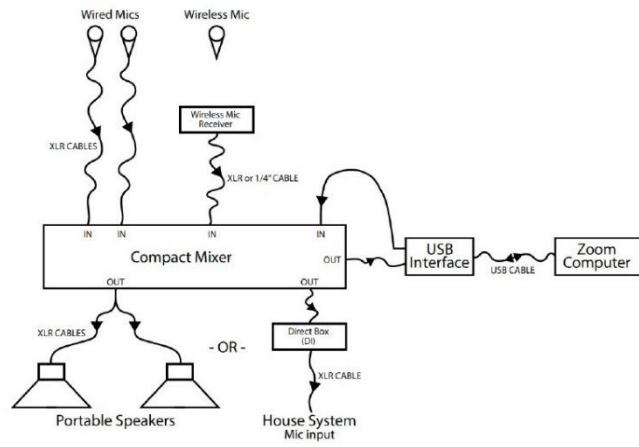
Wired Mics

Wireless Mic

Wireless Mic Receiver

XLR CABLES

XLR or 1/4" CABLE

IN

IN

IN

IN

Compact Mixer

OUT

OUT

USB Interface

USB CABLE

Zoom Computer

XLR CABLES

- OR -

Direct Box (DI)

XLR CABLE

Portable Speakers

House System Mic input